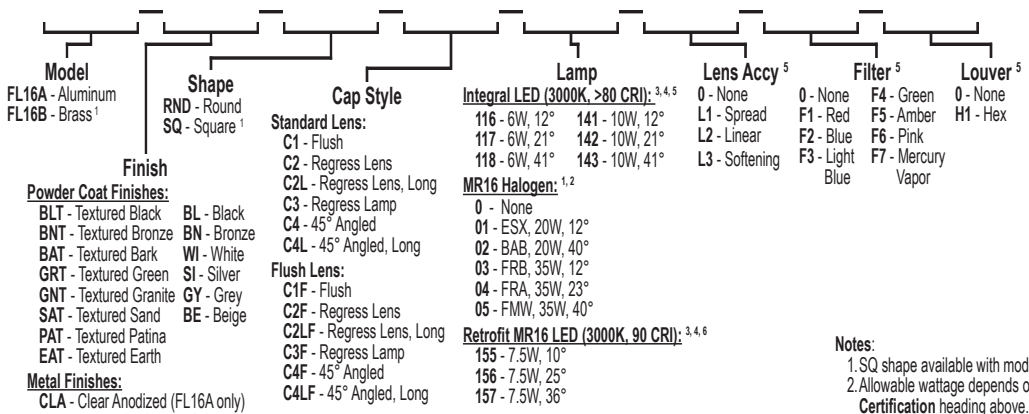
Model
FL16A - Aluminum
FL16B - Brass $^1$

Finish
Powder Coat Finishes:
BLT - Textured Black
BNT - Textured Bronze
BAT - Textured Bark
GRT - Textured Green
GNT - Textured Granite
SAT - Textured Sand
PAT - Textured Patina
EAT - Textured Earth
BL - Black
BN - Bronze
WI - White
SI - Silver
GY - Grey
BE - Beige
Metal Finishes:
CLA - Clear Anodized (FL16A only)

Shape
RND - Round
SQ - Square $^1$

Cap Style
Standard Lens:
C1 - Flush
C2 - Regress Lens
C2L - Regress Lens, Long
C3 - Regress Lamp
C4 - 45° Angled
C4L - 45° Angled, Long
Flush Lens:
C1F - Flush
C2F - Regress Lens
C2LF - Regress Lens, Long
C3F - Regress Lamp
C4F - 45° Angled
C4LF - 45° Angled, Long

Lamp
Integral LED (3000K, >80 CRI): $^{3, 4, 5}$
116 - 6W, 12°
117 - 6W, 21°
118 - 6W, 41°
141 - 10W, 12°
142 - 10W, 21°
143 - 10W, 41°
MR16 Halogen: $^{1, 2}$
0 - None
01 - ESX, 20W, 12°
02 - BAB, 20W, 40°
03 - FRB, 35W, 12°
04 - FRA, 35W, 23°
05 - FMW, 35W, 40°
Retrofit MR16 LED (3000K, 90 CRI): $^{3, 4, 6}$
155 - 7.5W, 10°
156 - 7.5W, 25°
157 - 7.5W, 36°

Lens Accy $^5$
0 - None
L1 - Spread
L2 - Linear
L3 - Softening

Filter $^5$
0 - None
F1 - Red
F2 - Blue
F3 - Light Blue
F4 - Green
F5 - Amber
F6 - Pink
F7 - Mercury Vapor

Louver $^5$
0 - None
H1 - Hex

Notes:
1. SQ shape available with mod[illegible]
2. Allowable wattage depends o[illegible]
Certification heading above.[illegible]